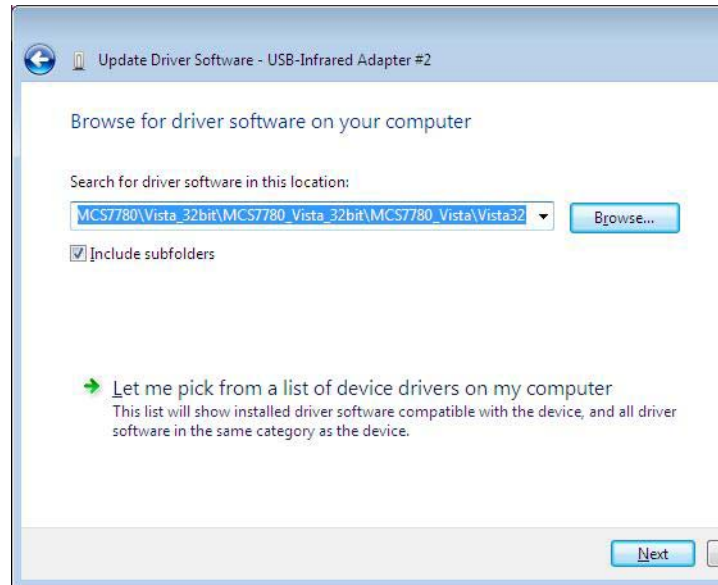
Update Driver Software - USB-Infrared Adapter #2

Browse for driver software on your computer

Search for driver software in this location:

MCS7780\Vista_32bit\MCS7780_Vista_32bit\MCS7780_Vista\Vista32

Browse...

Include subfolders

Let me pick from a list of device drivers on my computer
This list will show installed driver software compatible with the device, and all driver software in the same category as the device.

Next